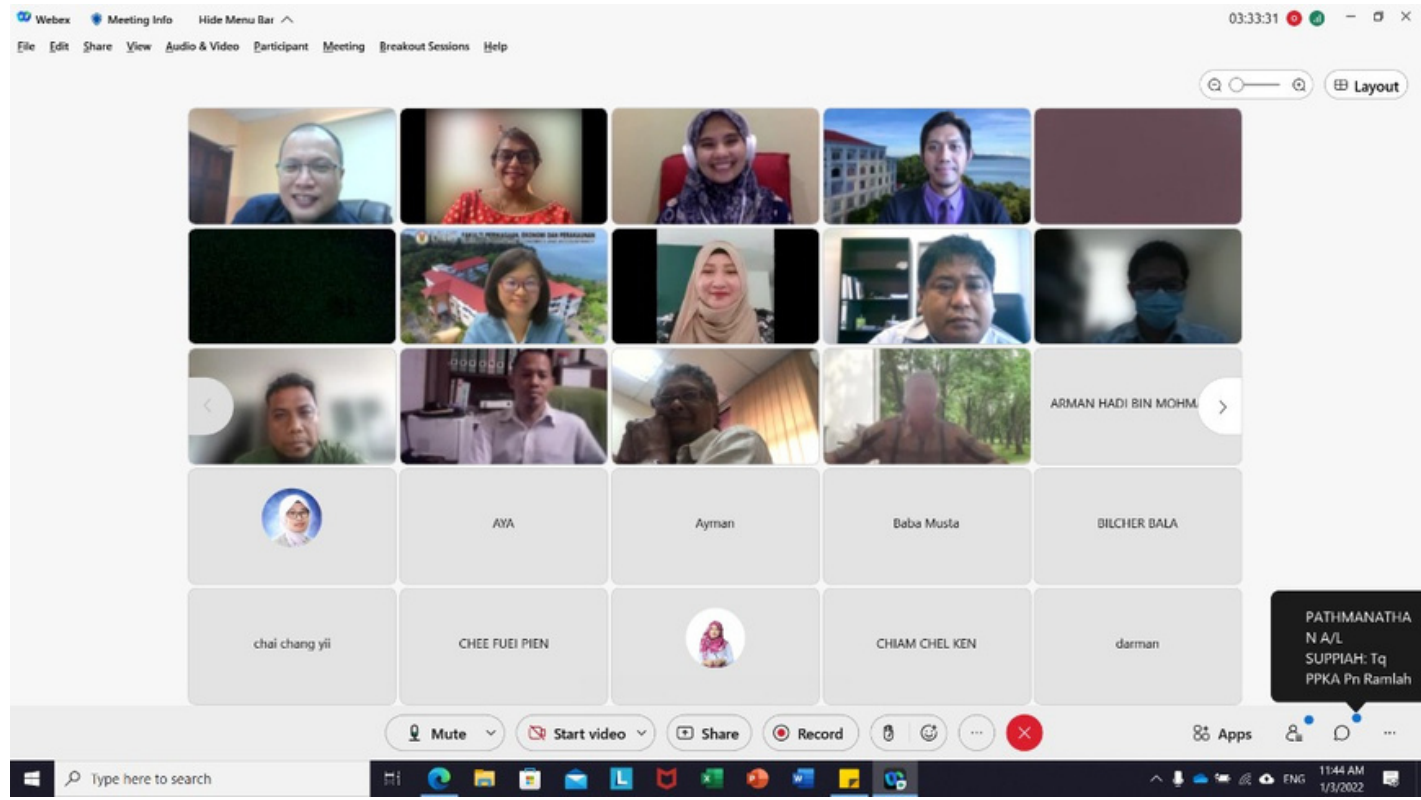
Webex Meeting Info Hide Menu Bar

03:33:31

File Edit Share View Audio & Video Participant Meeting Breakout Sessions Help

Layout

ARMAN HADI BIN MOHM

AYA

Ayman

Baba Musta

BILCHER BALA

chai chang yii

CHEE FUEI PIEN

CHIAM CHEL KEN

darman

PATHMANATHAN A/L SUPPIAH: Tq PPKA Pn Ramlah

Mute

Start video

Share

Record

Apps

Type here to search

ENG 11:44 AM 1/3/2022